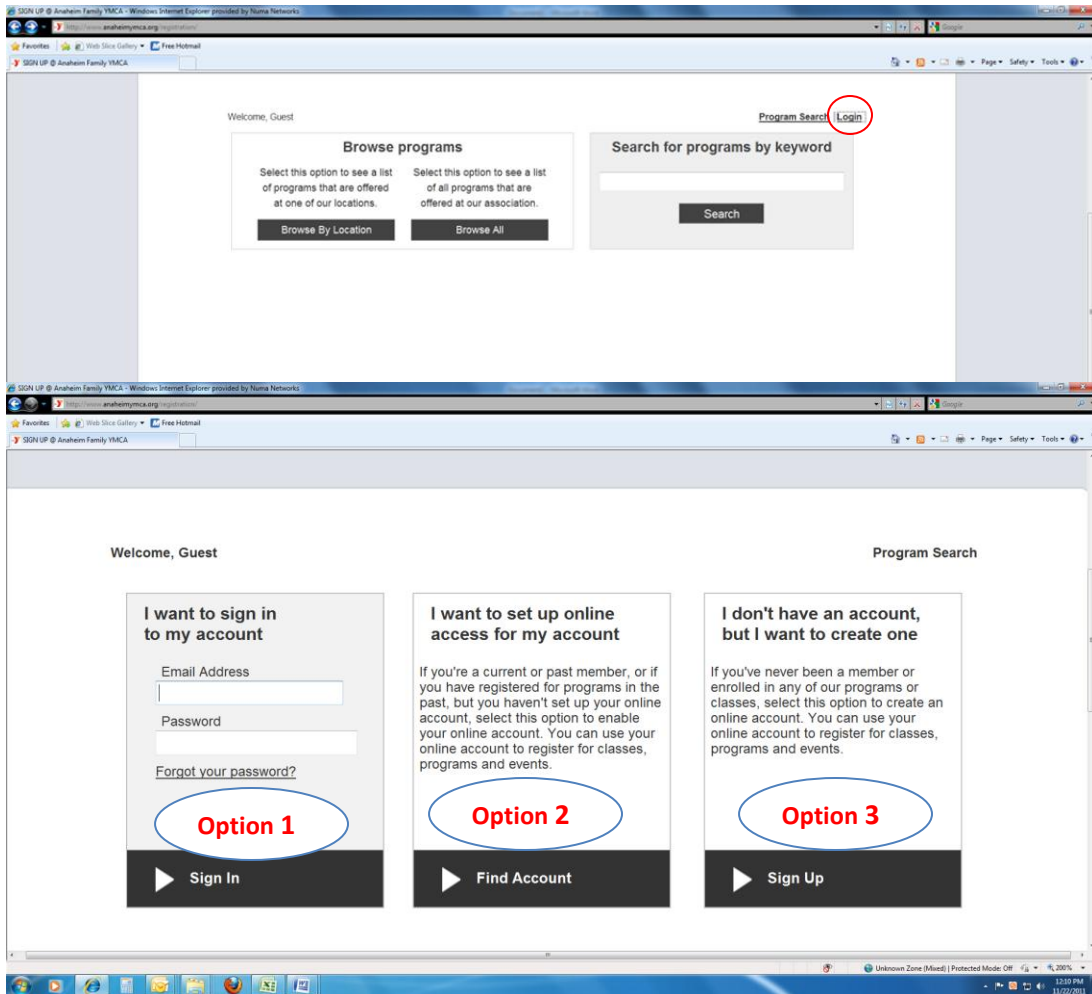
SIGN UP @ Anaheim Family YMCA - Windows Internet Explorer provided by Numa Networks

http://www.anaheimymca.org/registration/

Google

Favorites | Web Slice Gallery ▾ | Free Hotmail

SIGN UP @ Anaheim Family YMCA

Page ▾ Safety ▾ Tools ▾

Welcome, Guest

Program Search | Login

Browse programs

Select this option to see a list of programs that are offered at one of our locations.

Browse By Location

Select this option to see a list of all programs that are offered at our association.

Browse All

Search for programs by keyword

Search

SIGN UP @ Anaheim Family YMCA - Windows Internet Explorer provided by Numa Networks

http://www.anaheimymca.org/registration/

Google

Favorites | Web Slice Gallery ▾ | Free Hotmail

SIGN UP @ Anaheim Family YMCA

Page ▾ Safety ▾ Tools ▾

Welcome, Guest

Program Search

I want to sign in to my account

Email Address

Password

Forgot your password?

Option 1

Sign In

I want to set up online access for my account

If you're a current or past member, or if you have registered for programs in the past, but you haven't set up your online account, select this option to enable your online account. You can use your online account to register for classes, programs and events.

Option 2

Find Account

I don't have an account, but I want to create one

If you've never been a member or enrolled in any of our programs or classes, select this option to create an online account. You can use your online account to register for classes, programs and events.

Option 3

Sign Up

Unknown Zone (Mixed) | Protected Mode: Off

200%

12:10 PM
11/22/2011